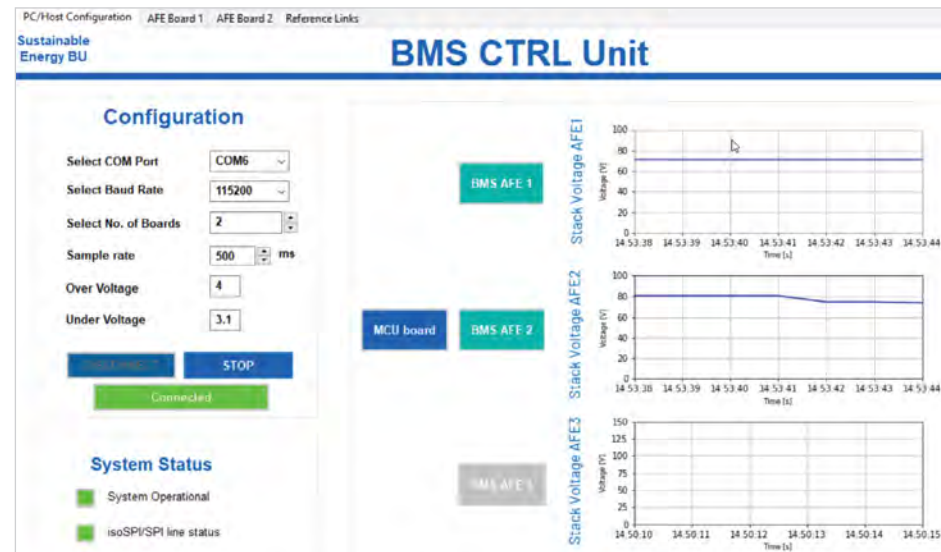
PC/Host Configuration | AFE Board 1 | AFE Board 2 | Reference Links

Sustainable Energy BU

BMS CTRL Unit

Configuration

Select COM Port COM6

Select Baud Rate 115200

Select No. of Boards 2

Sample rate 500 ms

Over Voltage 4

Under Voltage 3.1

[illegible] STOP

Connected

System Status

System Operational

isoSPI/SPI line status

BMS AFE 1

MCU board

BMS AFE 2

BMS AFE 3

Stack Voltage AFE1

100
80
60
40
20
0
Voltage [V]
14:53:38 14:53:39 14:53:40 14:53:41 14:53:42 14:53:43 14:53:44
Time [s]

Stack Voltage AFE2

100
80
60
40
20
0
Voltage [V]
14:53:38 14:53:39 14:53:40 14:53:41 14:53:42 14:53:43 14:53:44
Time [s]

Stack Voltage AFE3

150
125
100
75
50
25
0
Voltage [V]
14:50:10 14:50:11 14:50:12 14:50:13 14:50:14 14:50:15
Time [s]